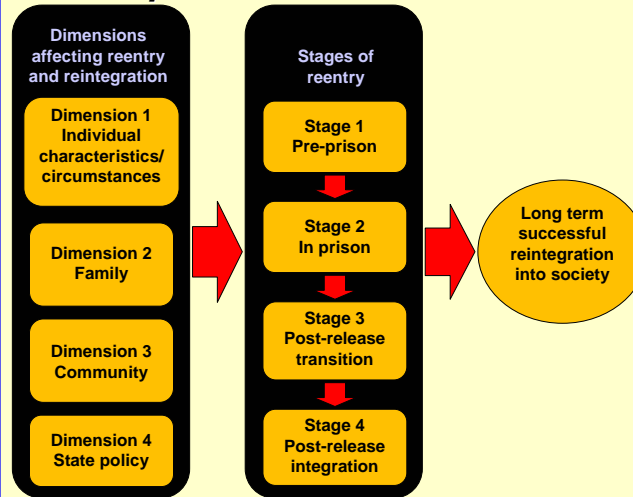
Dimensions affecting reentry and reintegration

Dimension 1
Individual characteristics/ circumstances

Dimension 2
Family

Dimension 3
Community

Dimension 4
State policy

Stages of reentry

Stage 1
Pre-prison

Stage 2
In prison

Stage 3
Post-release transition

Stage 4
Post-release integration

Long term successful reintegration into society